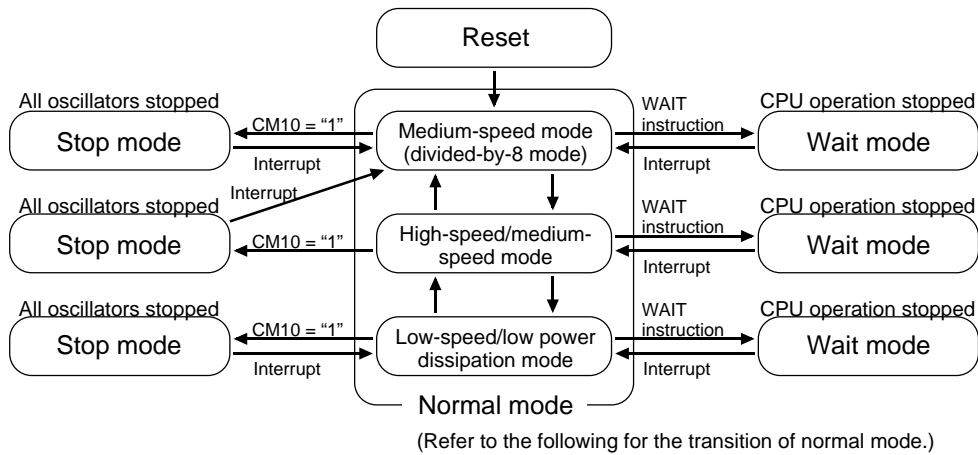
Reset

All oscillators stopped
Stop mode
CM10 = “1”
Interrupt
Medium-speed mode (divided-by-8 mode)
WAIT instruction
Interrupt
CPU operation stopped
Wait mode

Interrupt
All oscillators stopped
Stop mode
CM10 = “1”
High-speed/medium-speed mode
WAIT instruction
Interrupt
CPU operation stopped
Wait mode

All oscillators stopped
Stop mode
CM10 = “1”
Interrupt
Low-speed/low power dissipation mode
WAIT instruction
Interrupt
CPU operation stopped
Wait mode

Normal mode

(Refer to the following for the transition of normal mode.)